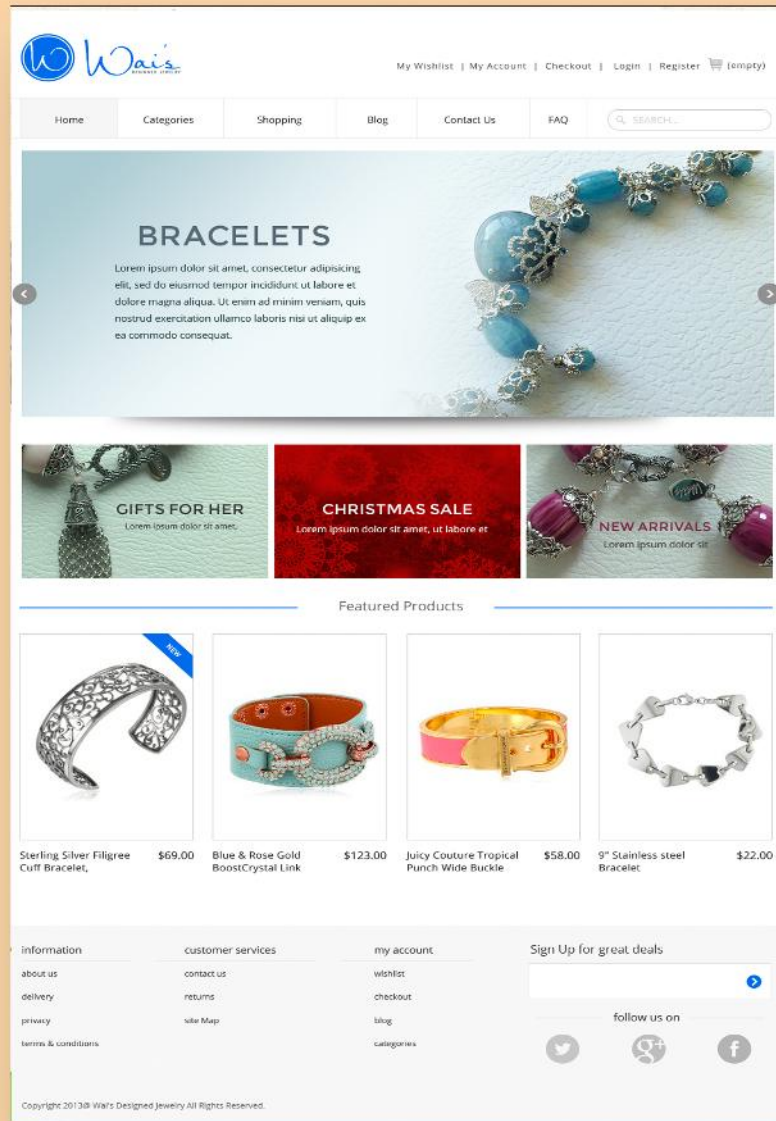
Wai's
DESIGNED JEWELRY

My Wishlist | My Account | Checkout | Login | Register (empty)

Home | Categories | Shopping | Blog | Contact Us | FAQ | SEARCH...

BRACELETS

Lorem ipsum dolor sit amet, consectetur adipisicing elit, sed do eiusmod tempor incididunt ut labore et dolore magna aliqua. Ut enim ad minim veniam, quis nostrud exercitation ullamco laboris nisi ut aliquip ex ea commodo consequat.

GIFTS FOR HER
Lorem ipsum dolor sit amet.

CHRISTMAS SALE
Lorem ipsum dolor sit amet, ut labore et

NEW ARRIVALS
Lorem ipsum dolor sit

Featured Products

NEW

Sterling Silver Filigree Cuff Bracelet, $69.00

Blue & Rose Gold BoostCrystal Link $123.00

Juicy Couture Tropical Punch Wide Buckle $58.00

9" Stainless steel Bracelet $22.00

information
about us
delivery
privacy
terms & conditions

customer services
contact us
returns
site Map

my account
wishlist
checkout
blog
categories

Sign Up for great deals

follow us on

Copyright 2013© Wai's Designed Jewelry All Rights Reserved.